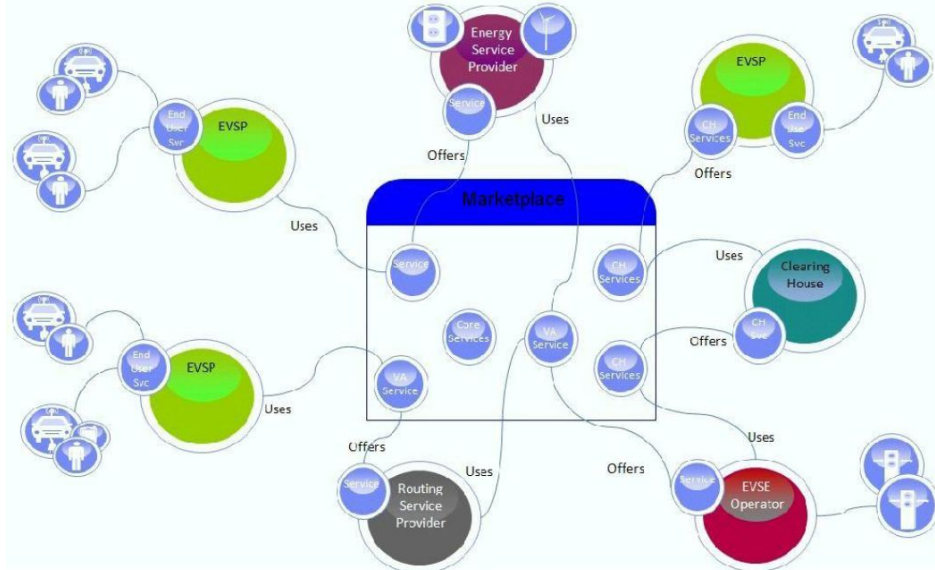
Energy Service Provider

Service

Uses

Offers

EVSP

CH Services

End User Svc

Offers

End User Svc

EVSP

Uses

Marketplace

Service

CH Services

Uses

Clearing House

CH Svc

Offers

Core Services

VA Service

CH Services

End User Svc

EVSP

VA Service

Uses

Uses

Offers

Uses

Offers

Service

Routing Service Provider

Service

EVSE Operator